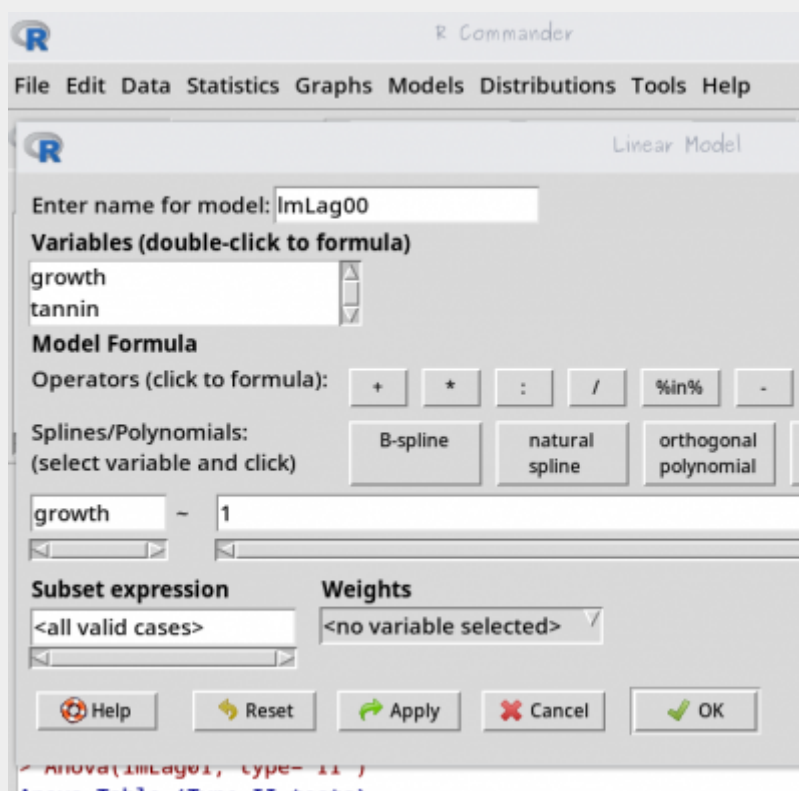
R Commander

File Edit Data Statistics Graphs Models Distributions Tools Help

Linear Model

Enter name for model: lmLag00

Variables (double-click to formula)

growth
tannin

Model Formula

Operators (click to formula): + * : / %in% -

Splines/Polynomials: (select variable and click)

B-spline
natural spline
orthogonal polynomial

growth ~ 1

Subset expression

<all valid cases>

Weights

<no variable selected>

Help Reset Apply Cancel OK

> Anova(lmLag01, type="II")

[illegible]